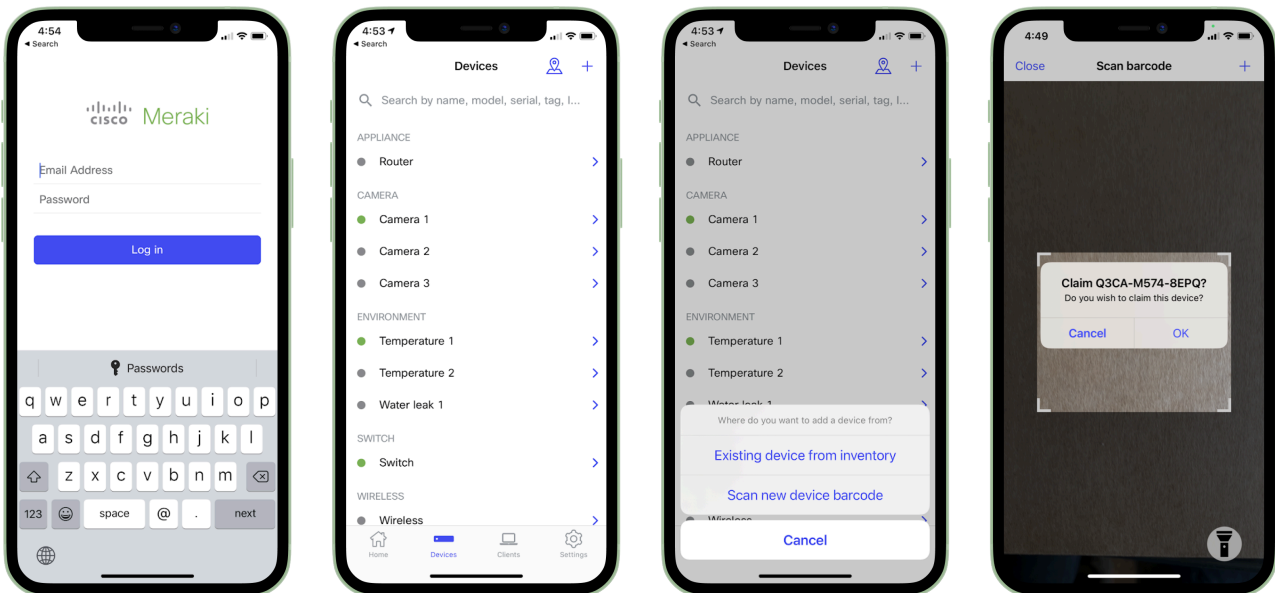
4:54
◂ Search

cisco Meraki

Email Address
Password
Log in

Passwords
q w e r t y u i o p
a s d f g h j k l
z x c v b n m
123 space @ . next

4:53
◂ Search
Devices
Search by name, model, serial, tag, l...
APPLIANCE
Router
CAMERA
Camera 1
Camera 2
Camera 3
ENVIRONMENT
Temperature 1
Temperature 2
Water leak 1
SWITCH
Switch
WIRELESS
Wireless
Home Devices Clients Settings

4:53
◂ Search
Devices
Search by name, model, serial, tag, l...
APPLIANCE
Router
CAMERA
Camera 1
Camera 2
Camera 3
ENVIRONMENT
Temperature 1
Temperature 2
Where do you want to add a device from?
Existing device from inventory
Scan new device barcode
Cancel

4:49
Close Scan barcode +
Claim Q3CA-M574-8EPQ?
Do you wish to claim this device?
Cancel OK